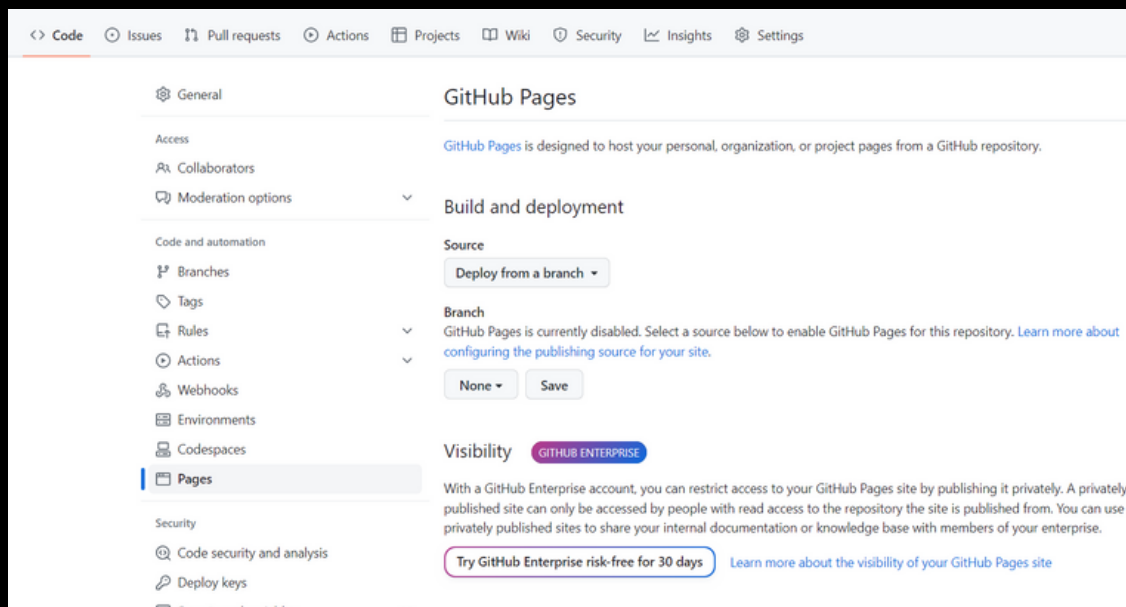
<> Code Issues Pull requests Actions Projects Wiki Security Insights Settings

General

Access

Collaborators

Moderation options

Code and automation

Branches

Tags

Rules

Actions

Webhooks

Environments

Codespaces

Pages

Security

Code security and analysis

Deploy keys

GitHub Pages

GitHub Pages is designed to host your personal, organization, or project pages from a GitHub repository.

Build and deployment

Source

Deploy from a branch

Branch

GitHub Pages is currently disabled. Select a source below to enable GitHub Pages for this repository. Learn more about configuring the publishing source for your site.

None Save

Visibility GITHUB ENTERPRISE

With a GitHub Enterprise account, you can restrict access to your GitHub Pages site by publishing it privately. A privately published site can only be accessed by people with read access to the repository the site is published from. You can use privately published sites to share your internal documentation or knowledge base with members of your enterprise.

Try GitHub Enterprise risk-free for 30 days

Learn more about the visibility of your GitHub Pages site